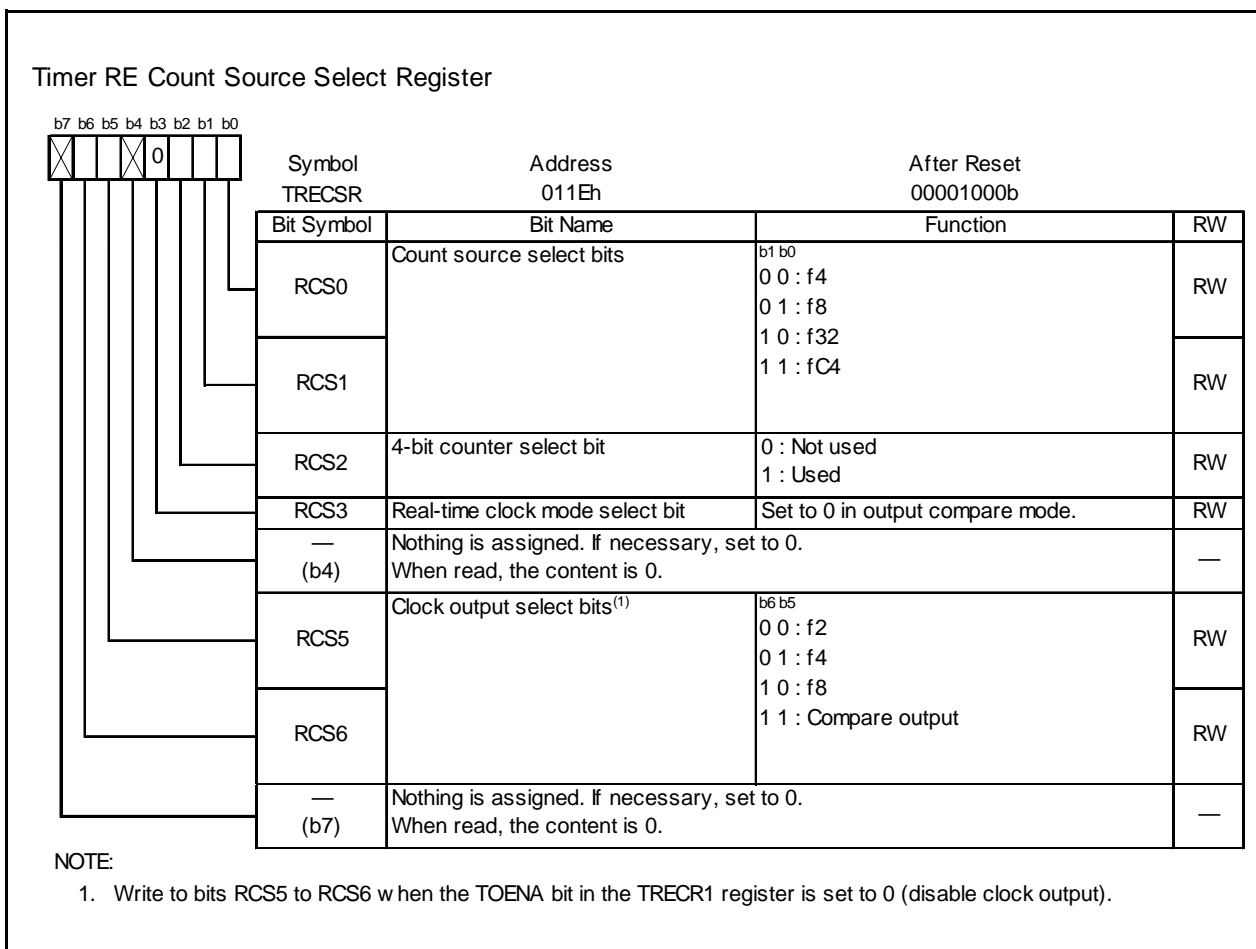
Timer RE Count Source Select Register

b7 b6 b5 b4 b3 b2 b1 b0

0

| Symbol | Address | After Reset |
|---|---|---|
| TRECSR | 011Eh | 00001000b |

| Bit Symbol | Bit Name | Function | RW |
|---|---|---|---|
| RCS0 | Count source select bits | b1 b0<br>0 0 : f4<br>0 1 : f8<br>1 0 : f32<br>1 1 : fC4 | RW |
| RCS1 | | | RW |
| RCS2 | 4-bit counter select bit | 0 : Not used<br>1 : Used | RW |
| RCS3 | Real-time clock mode select bit | Set to 0 in output compare mode. | RW |
| — (b4) | Nothing is assigned. If necessary, set to 0. When read, the content is 0. | | — |
| RCS5 | Clock output select bits$^{(1)}$ | b6 b5<br>0 0 : f2<br>0 1 : f4<br>1 0 : f8<br>1 1 : Compare output | RW |
| RCS6 | | | RW |
| — (b7) | Nothing is assigned. If necessary, set to 0. When read, the content is 0. | | — |

NOTE:
1. Write to bits RCS5 to RCS6 w hen the TOENA bit in the TRECR1 register is set to 0 (disable clock output).